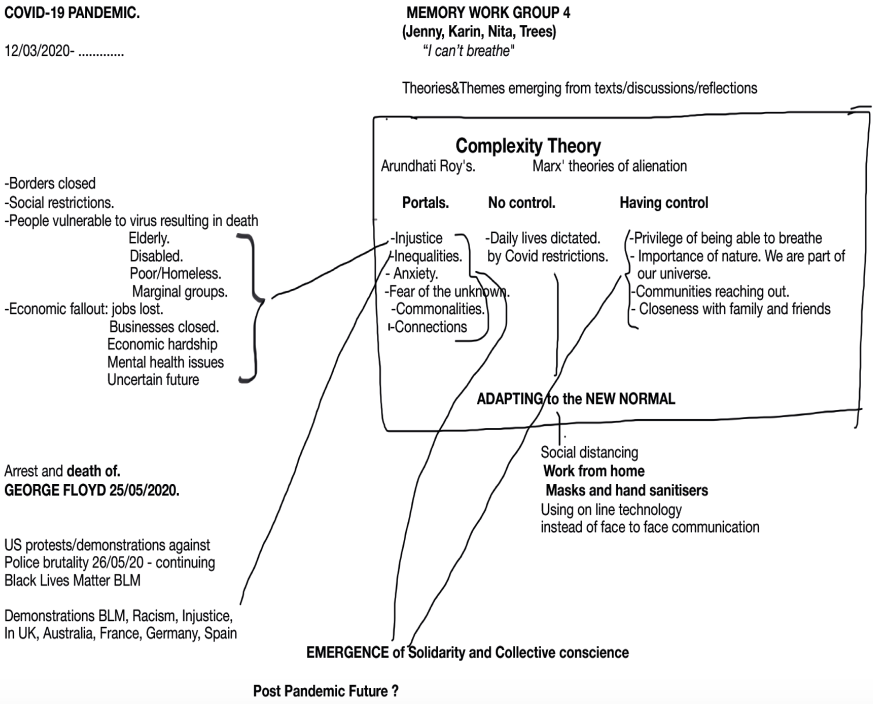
COVID-19 PANDEMIC.

12/03/2020- .............

MEMORY WORK GROUP 4
(Jenny, Karin, Nita, Trees)
"I can't breathe"

Theories&Themes emerging from texts/discussions/reflections

-Borders closed
-Social restrictions.
-People vulnerable to virus resulting in death
Elderly.
Disabled.
Poor/Homeless.
Marginal groups.
-Economic fallout: jobs lost.
Businesses closed.
Economic hardship
Mental health issues
Uncertain future

Complexity Theory
Arundhati Roy's. Marx' theories of alienation

Portals.
-Injustice
-Inequalities.
- Anxiety.
-Fear of the unknown.
-Commonalities.
-Connections

No control.
-Daily lives dictated.
by Covid restrictions.

Having control
-Privilege of being able to breathe
- Importance of nature. We are part of our universe.
-Communities reaching out.
- Closeness with family and friends

ADAPTING to the NEW NORMAL

Social distancing
Work from home
Masks and hand sanitisers
Using on line technology
instead of face to face communication

Arrest and death of.
GEORGE FLOYD 25/05/2020.

US protests/demonstrations against
Police brutality 26/05/20 - continuing
Black Lives Matter BLM

Demonstrations BLM, Racism, Injustice,
In UK, Australia, France, Germany, Spain

EMERGENCE of Solidarity and Collective conscience

Post Pandemic Future ?